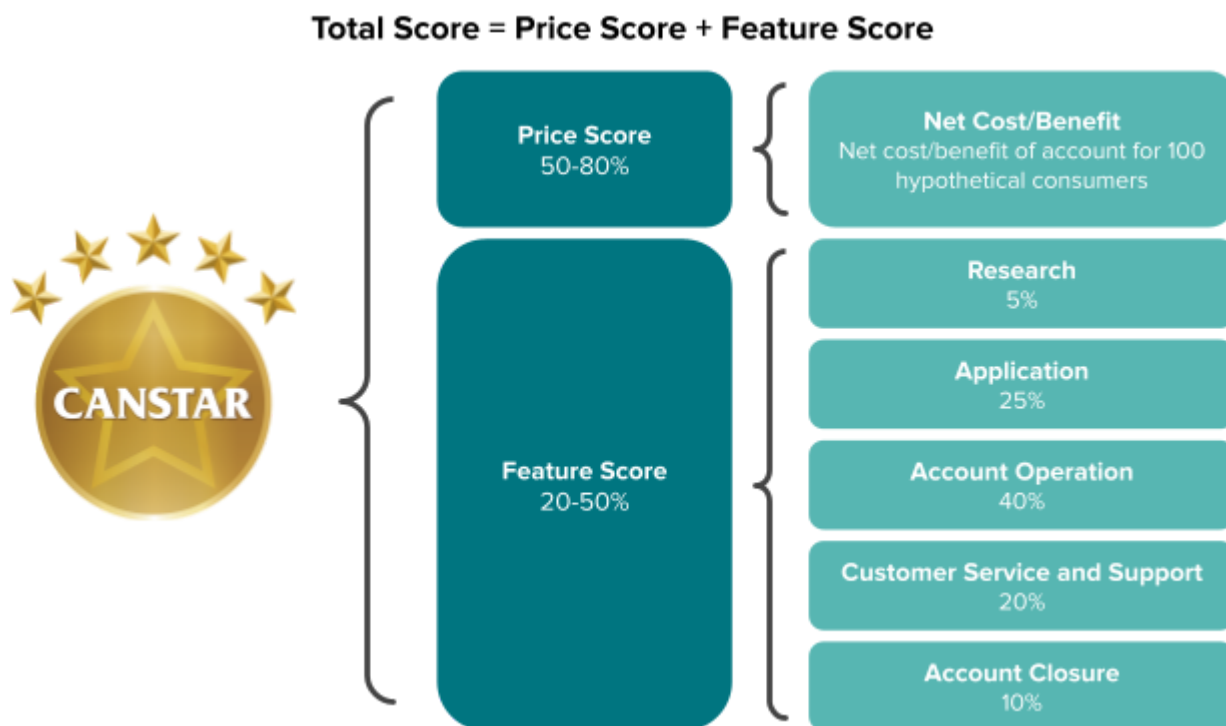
Total Score = Price Score + Feature Score

CANSTAR

Price Score
50-80%

Net Cost/Benefit
Net cost/benefit of account for 100 hypothetical consumers

Feature Score
20-50%

Research
5%

Application
25%

Account Operation
40%

Customer Service and Support
20%

Account Closure
10%